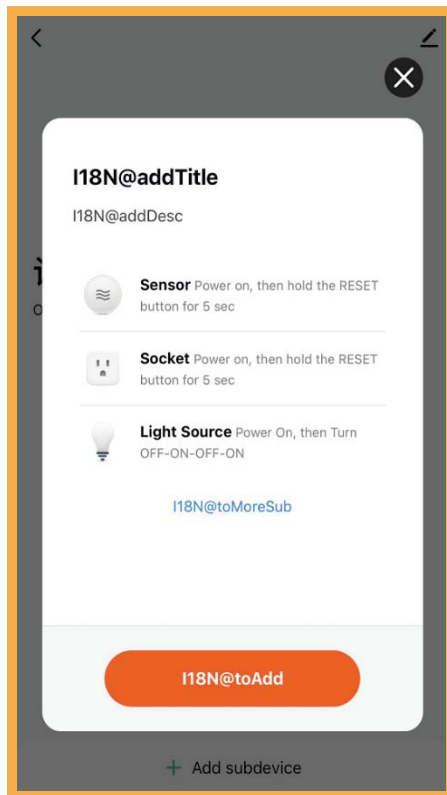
I18N@addTitle

I18N@addDesc

Sensor Power on, then hold the RESET button for 5 sec

Socket Power on, then hold the RESET button for 5 sec

Light Source Power On, then Turn OFF-ON-OFF-ON

I18N@toMoreSub

I18N@toAdd

+ Add subdevice